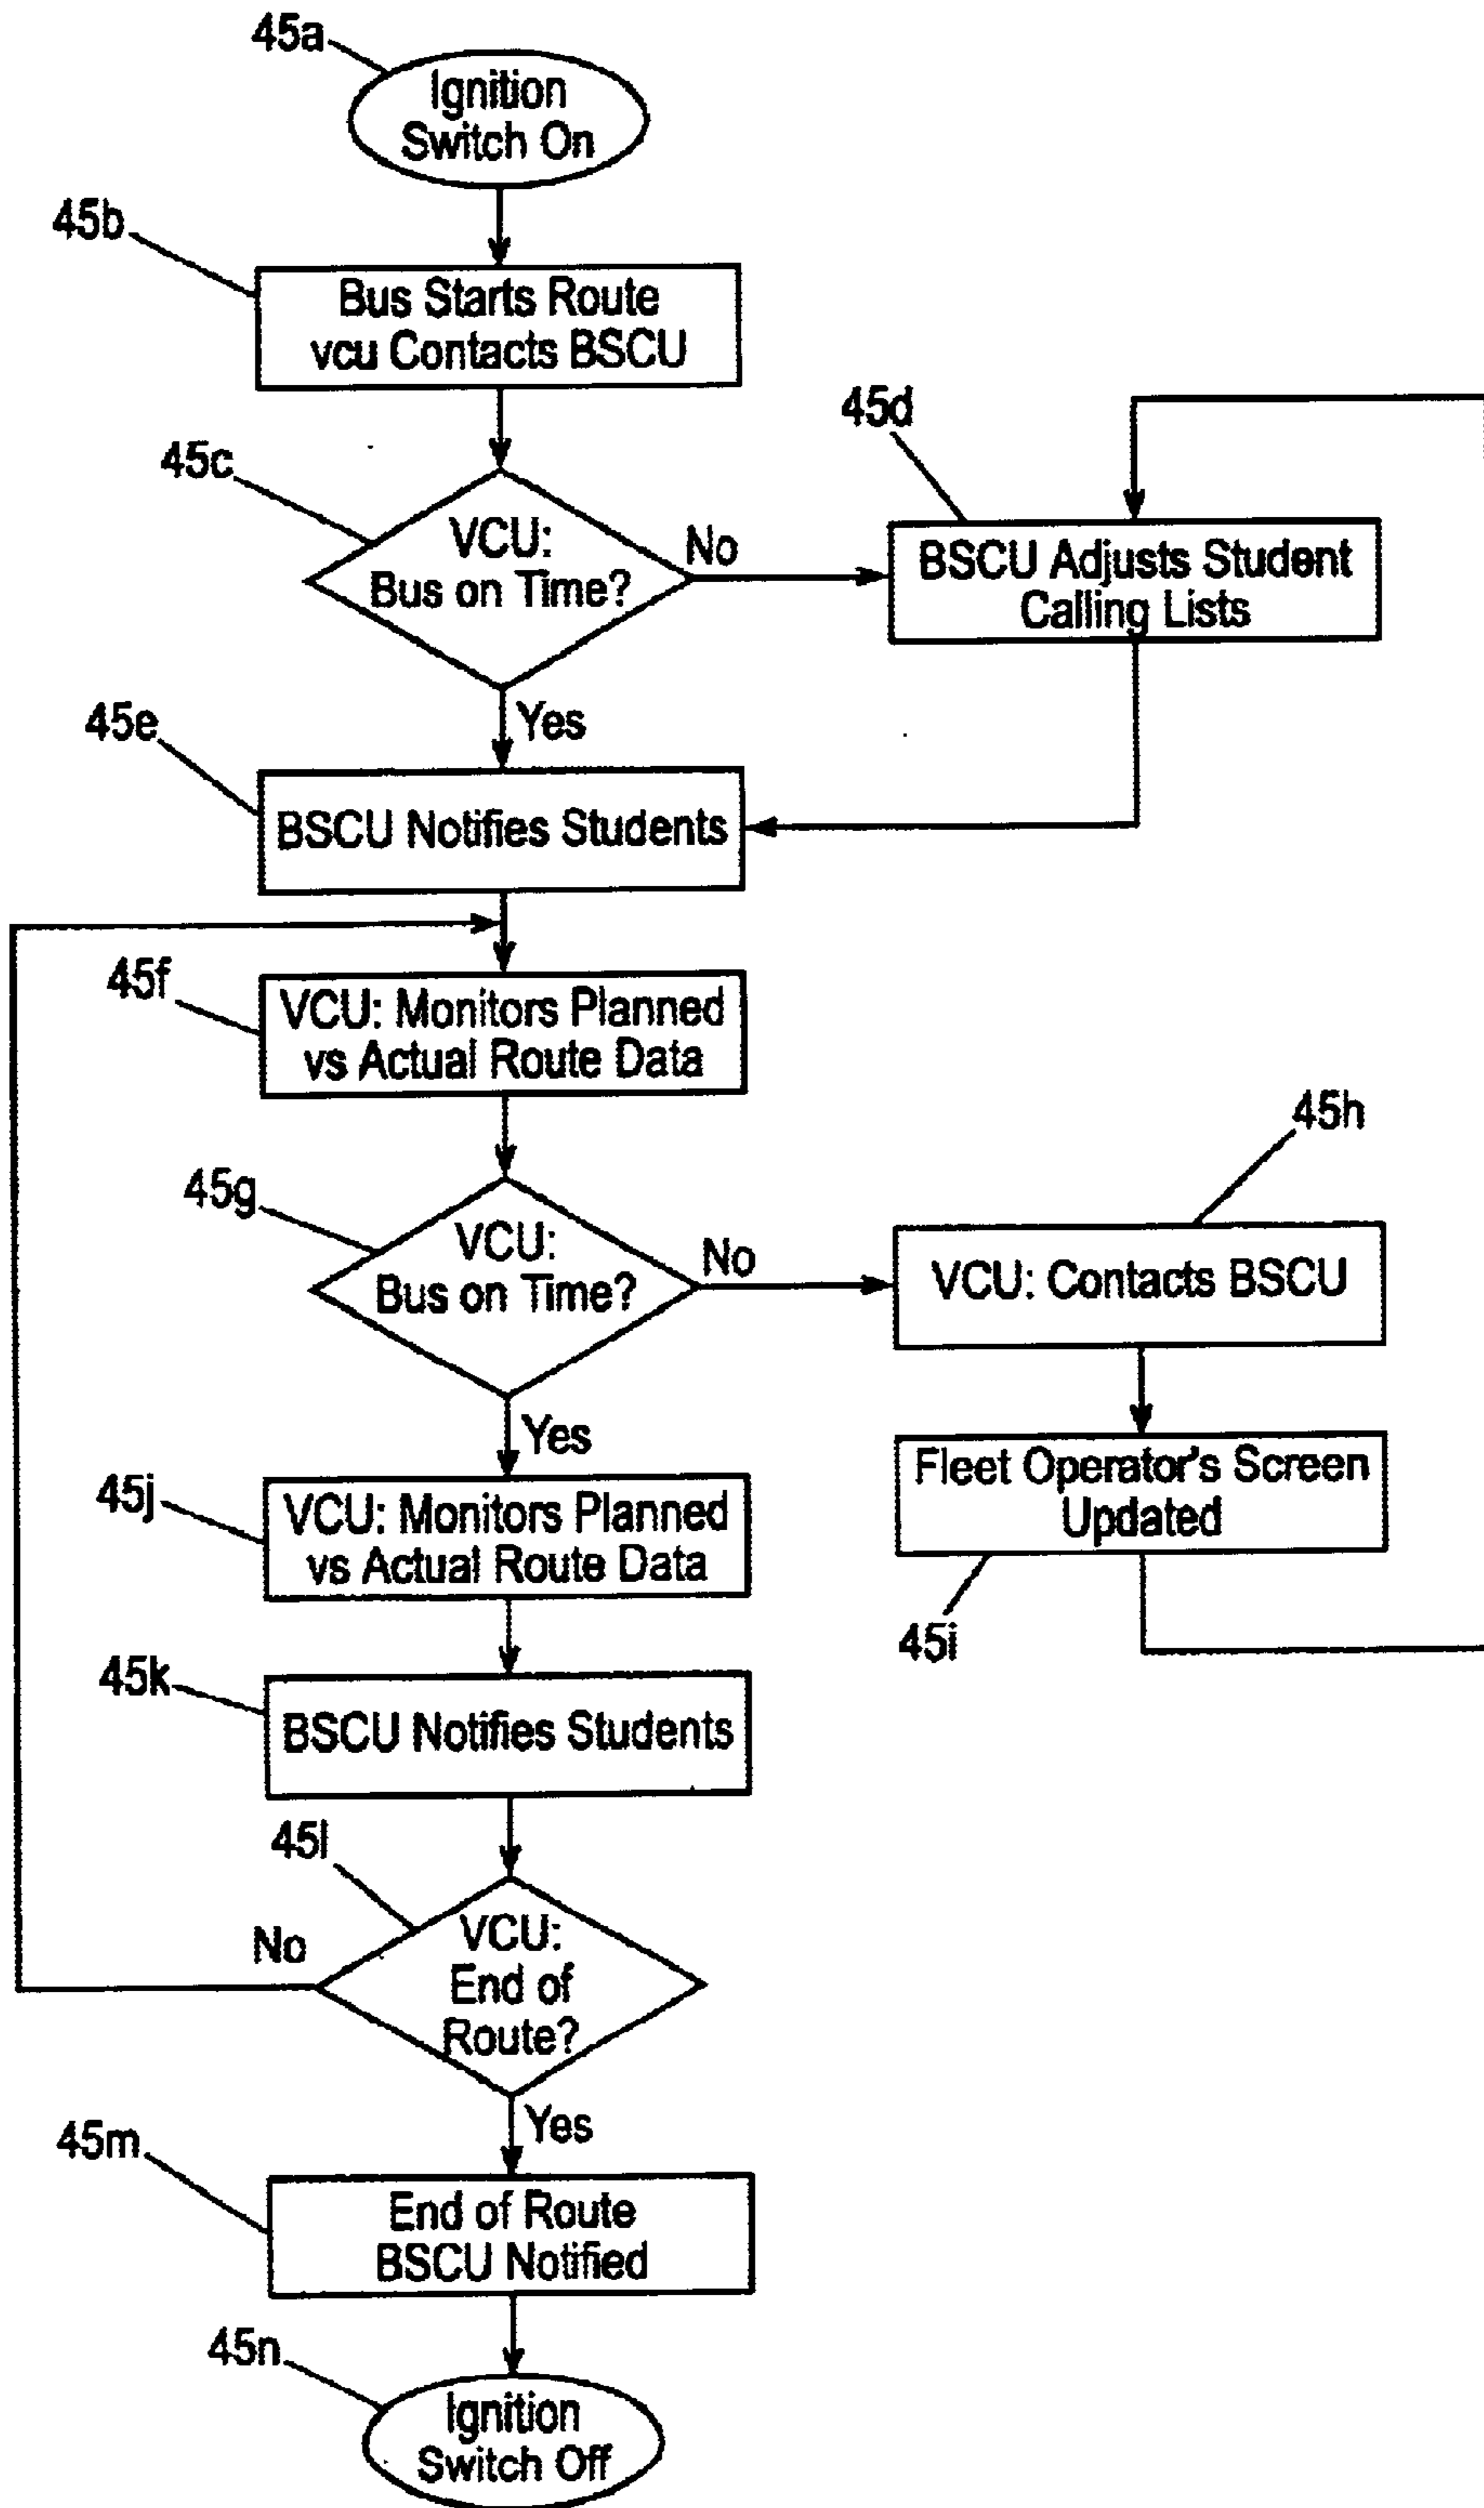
45a
Ignition Switch On

45b
Bus Starts Route vcu Contacts BSCU

45d

45c
VCU: Bus on Time?
No
BSCU Adjusts Student Calling Lists

Yes
45e
BSCU Notifies Students

45f
VCU: Monitors Planned vs Actual Route Data

45h
45g
VCU: Bus on Time?
No
VCU: Contacts BSCU

Yes
45j
VCU: Monitors Planned vs Actual Route Data

Fleet Operator's Screen Updated
45i

45k
BSCU Notifies Students

45l
No
VCU: End of Route?
Yes

45m
End of Route BSCU Notified

45n
Ignition Switch Off